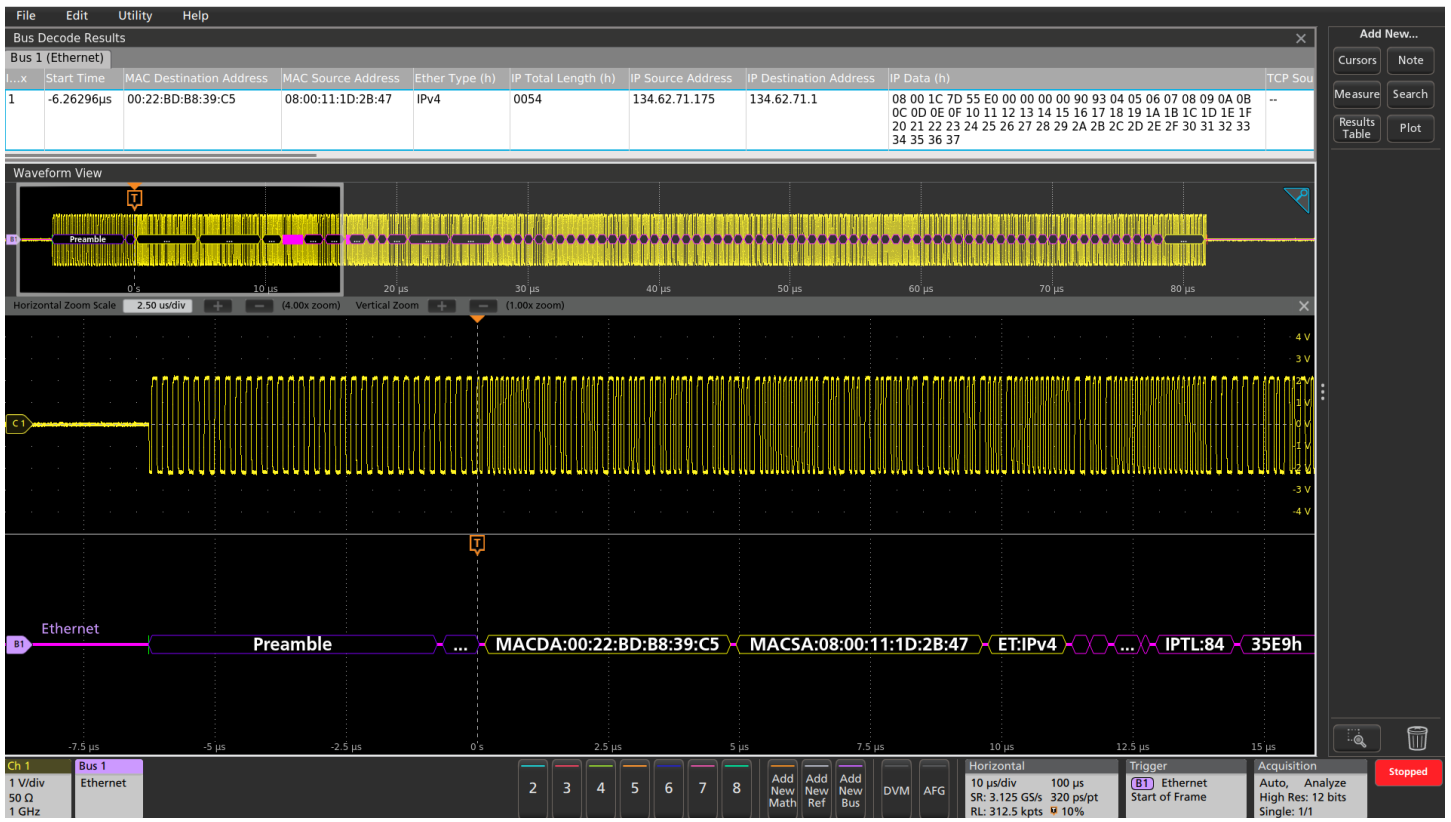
File Edit Utility Help

Bus Decode Results

Bus 1 (Ethernet)

| I...x | Start Time | MAC Destination Address | MAC Source Address | Ether Type (h) | IP Total Length (h) | IP Source Address | IP Destination Address | IP Data (h) | TCP Sou |
|---|---|---|---|---|---|---|---|---|---|
| 1 | -6.26296µs | 00:22:BD:B8:39:C5 | 08:00:11:1D:2B:47 | IPv4 | 0054 | 134.62.71.175 | 134.62.71.1 | 08 00 1C 7D 55 E0 00 00 00 00 90 93 04 05 06 07 08 09 0A 0B 0C 0D 0E 0F 10 11 12 13 14 15 16 17 18 19 1A 1B 1C 1D 1E 1F 20 21 22 23 24 25 26 27 28 29 2A 2B 2C 2D 2E 2F 30 31 32 33 34 35 36 37 | -- |

Add New...
Cursors Note
Measure Search
Results Table Plot

Waveform View

T
Preamble ... ... ... ... ... ... ... ...
0 s 10 µs 20 µs 30 µs 40 µs 50 µs 60 µs 70 µs 80 µs

Horizontal Zoom Scale 2.50 us/div + − (4.00x zoom) Vertical Zoom + − (1.00x zoom)

4 V 3 V 2 V 1 V 0 V -1 V -2 V -3 V -4 V
C 1

T

Ethernet
B1 Preamble ... MACDA:00:22:BD:B8:39:C5 MACSA:08:00:11:1D:2B:47 ET:IPv4 ... IPTL:84 35E9h

-7.5 µs -5 µs -2.5 µs 0 s 2.5 µs 5 µs 7.5 µs 10 µs 12.5 µs 15 µs

Ch 1
1 V/div
50 Ω
1 GHz

Bus 1
Ethernet

2 3 4 5 6 7 8

Add New Math
Add New Ref
Add New Bus
DVM
AFG

Horizontal
10 µs/div 100 µs
SR: 3.125 GS/s 320 ps/pt
RL: 312.5 kpts 10%

Trigger
B1 Ethernet
Start of Frame

Acquisition
Auto, Analyze
High Res: 12 bits
Single: 1/1

Stopped